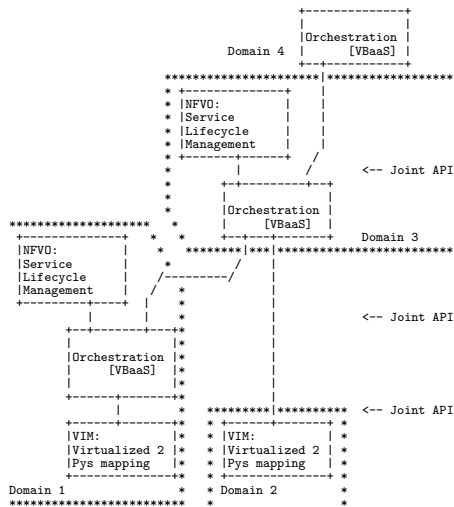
Orchestration [VBaaS]

Domain 4

NFVO: Service Lifecycle Management

<-- Joint API

Orchestration [VBaaS]

Domain 3

NFVO: Service Lifecycle Management

<-- Joint API

Orchestration [VBaaS]

<-- Joint API

VIM: Virtualized 2 Pys mapping

VIM: Virtualized 2 Pys mapping

Domain 1

Domain 2